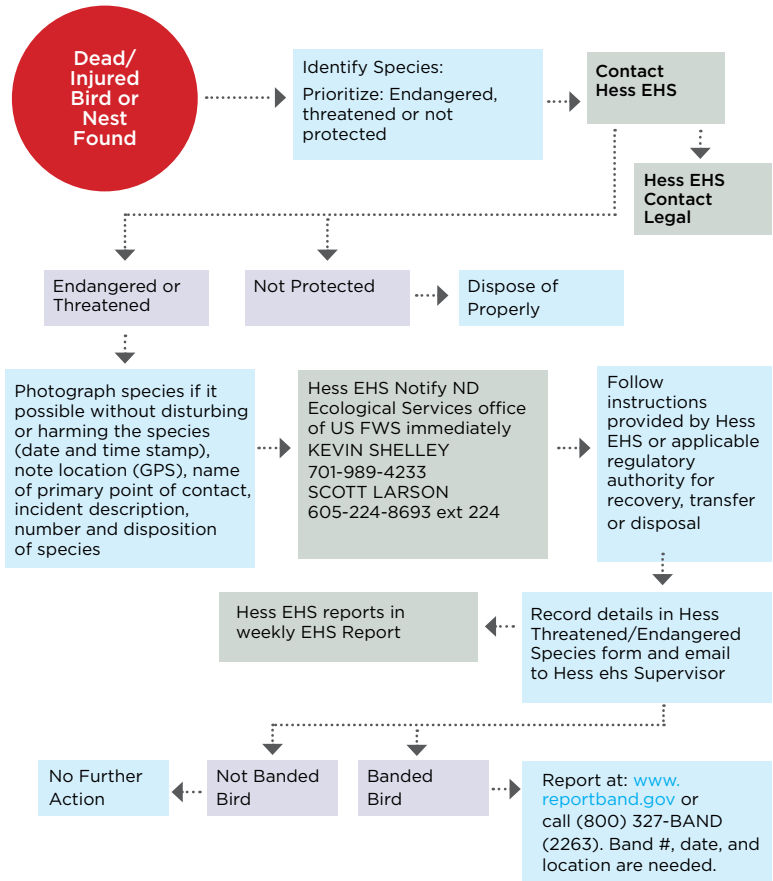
Dead/ Injured Bird or Nest Found

Identify Species:

Prioritize: Endangered, threatened or not protected

Contact Hess EHS

Hess EHS Contact Legal

Endangered or Threatened

Not Protected

Dispose of Properly

Photograph species if it possible without disturbing or harming the species (date and time stamp), note location (GPS), name of primary point of contact, incident description, number and disposition of species

Hess EHS Notify ND Ecological Services office of US FWS immediately
KEVIN SHELLEY
701-989-4233
SCOTT LARSON
605-224-8693 ext 224

Follow instructions provided by Hess EHS or applicable regulatory authority for recovery, transfer or disposal

Hess EHS reports in weekly EHS Report

Record details in Hess Threatened/Endangered Species form and email to Hess ehs Supervisor

No Further Action

Not Banded Bird

Banded Bird

Report at: www.reportband.gov or call (800) 327-BAND (2263). Band #, date, and location are needed.